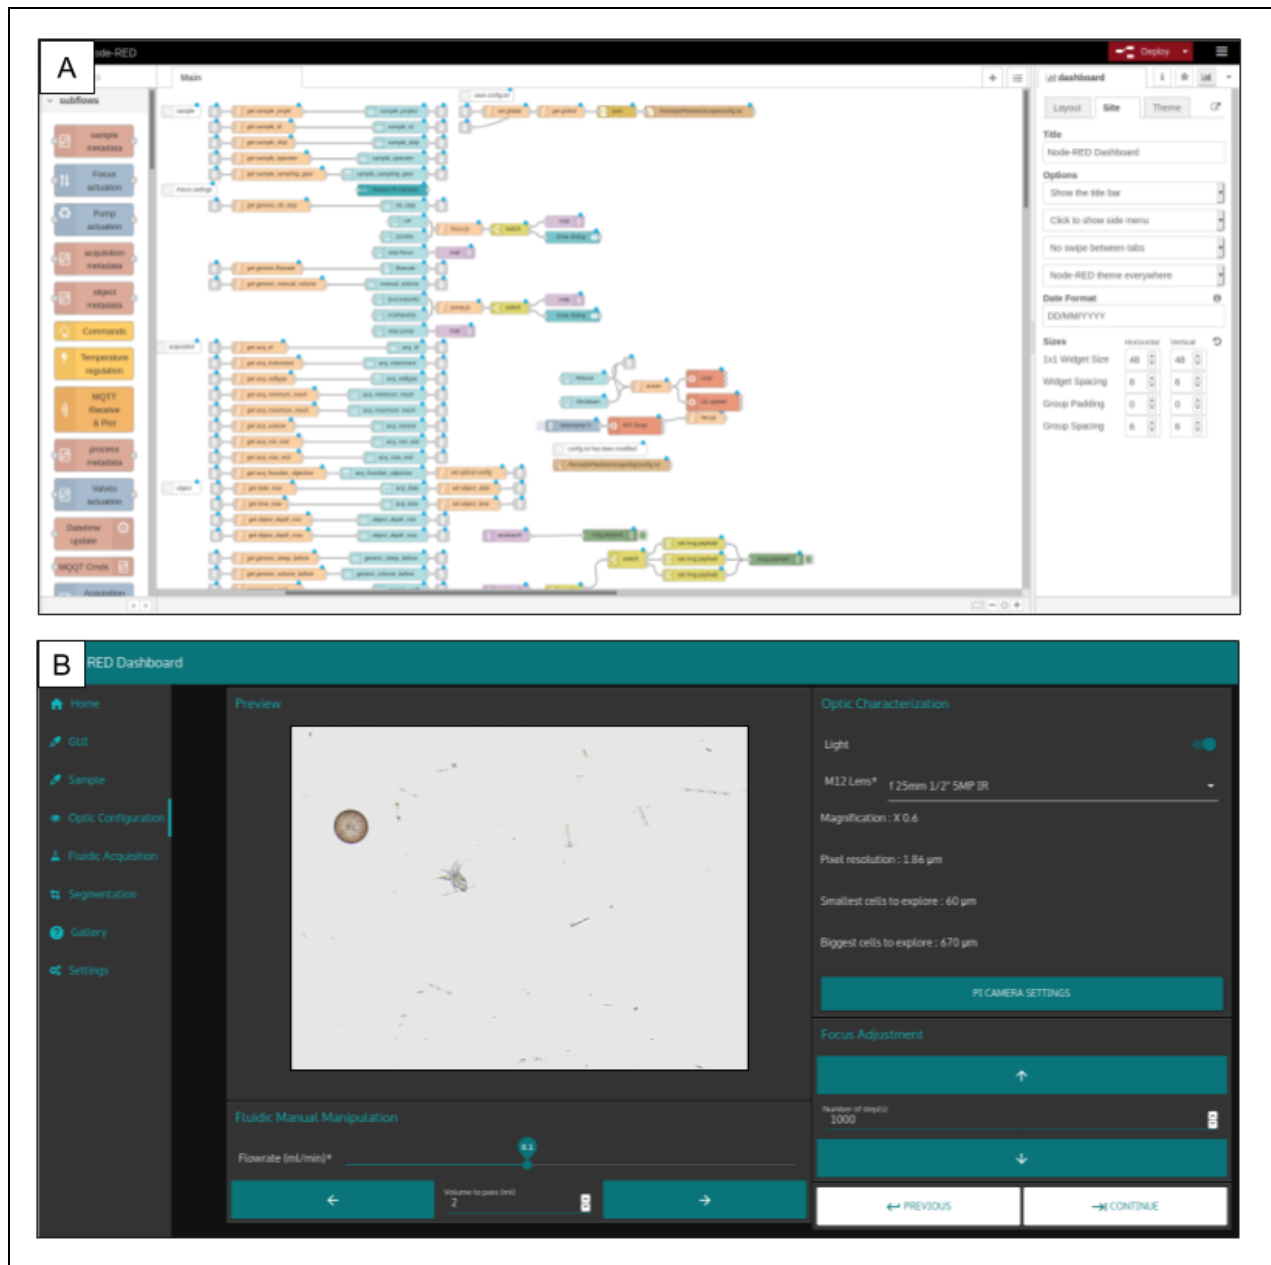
A

de-RED

Deploy

subflows

Main

sample metadata

Focus actuation

Pump actuation

acquisition metadata

object metadata

Commands

Temperature regulation

MQTT Receive & Plot

process metadata

Valves actuation

Datetime update

MQQT Cmds

Acquisition

dashboard

Layout

Site

Theme

Title

Node-RED Dashboard

Options

Show the title bar

Click to show side menu

No swipe between tabs

Node-RED theme everywhere

Date Format

DD/MM/YYYY

Sizes

Horizontal

Vertical

1x1 Widget Size

48

48

Widget Spacing

6

6

Group Padding

0

0

Group Spacing

6

6

B

RED Dashboard

Home

GUI

Sample

Optic Configuration

Fluidic Acquisition

Segmentation

Gallery

Settings

Preview

Optic Characterization

Light

M12 Lens*

f 25mm 1/2" 5MP IR

Magnification : X 0.6

Pixel resolution : 1.86 µm

Smallest cells to explore : 60 µm

Biggest cells to explore : 670 µm

PI CAMERA SETTINGS

Focus Adjustment

Number of step(s)

1000

Fluidic Manual Manipulation

Flowrate [ml/min]*

0.1

Volume to pass (ml)

2

PREVIOUS

CONTINUE